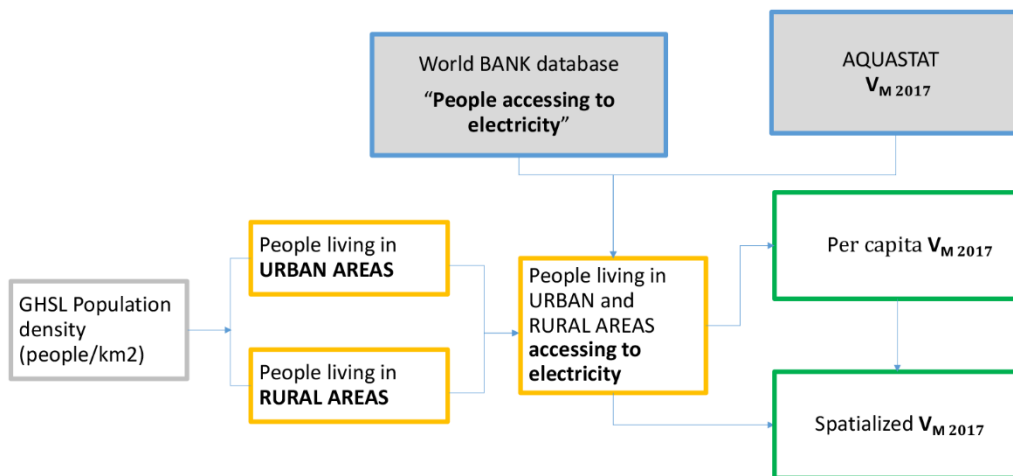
World BANK database
“People accessing to electricity”

AQUASTAT
$\mathbf{V_{M\ 2017}}$

GHSL Population density (people/km2)

People living in **URBAN AREAS**

People living in **RURAL AREAS**

People living in URBAN and RURAL AREAS **accessing to electricity**

Per capita $\mathbf{V_{M\ 2017}}$

Spatialized $\mathbf{V_{M\ 2017}}$